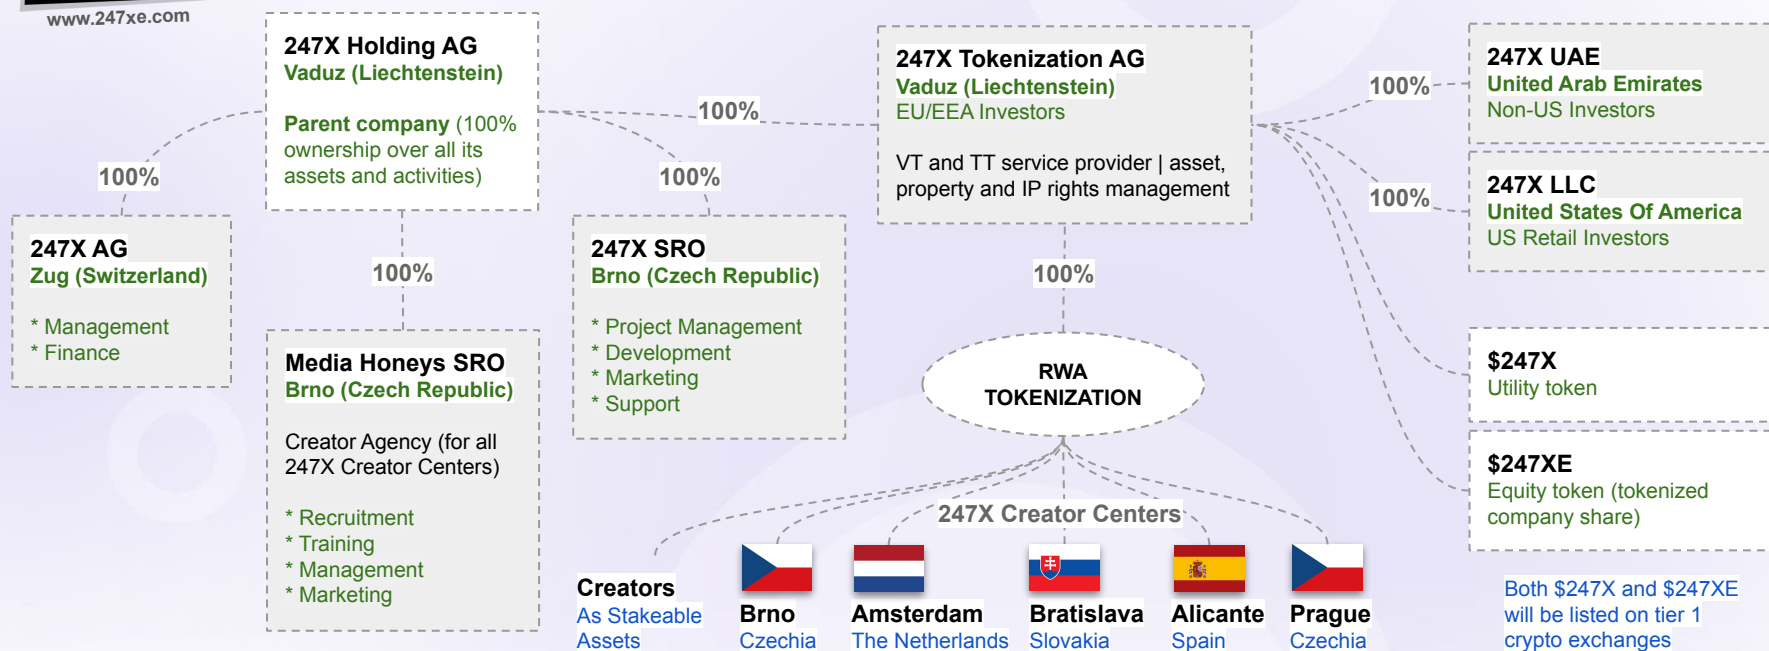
www.247xe.com

247X Holding AG
Vaduz (Liechtenstein)

Parent company (100% ownership over all its assets and activities)

100%

247X AG
Zug (Switzerland)

* Management
* Finance

100%

Media Honeys SRO
Brno (Czech Republic)

Creator Agency (for all 247X Creator Centers)

* Recruitment
* Training
* Management
* Marketing

100%

100%

247X SRO
Brno (Czech Republic)

* Project Management
* Development
* Marketing
* Support

247X Tokenization AG
Vaduz (Liechtenstein)
EU/EEA Investors

VT and TT service provider | asset, property and IP rights management

100%

RWA TOKENIZATION

100%

247X UAE
United Arab Emirates
Non-US Investors

100%

247X LLC
United States Of America
US Retail Investors

$247X
Utility token

$247XE
Equity token (tokenized company share)

247X Creator Centers

Creators
As Stakeable Assets

Brno
Czechia

Amsterdam
The Netherlands

Bratislava
Slovakia

Alicante
Spain

Prague
Czechia

Both $247X and $247XE will be listed on tier 1 crypto exchanges